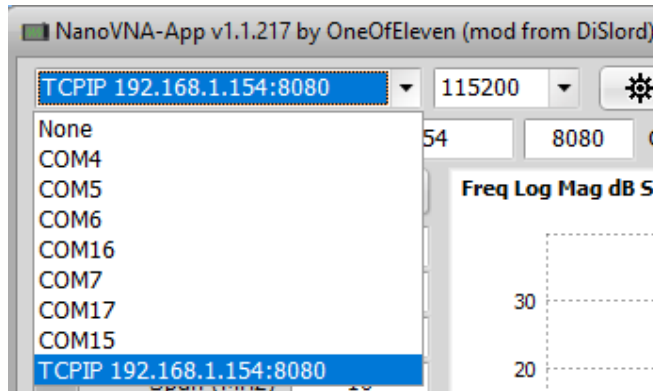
NanoVNA-App v1.1.217 by OneOfEleven (mod from DiSlord)

TCPIP 192.168.1.154:8080

115200

None
COM4
COM5
COM6
COM16
COM7
COM17
COM15
TCPIP 192.168.1.154:8080

54

8080

Freq Log Mag dB S

30

20

Span (MHz)

10